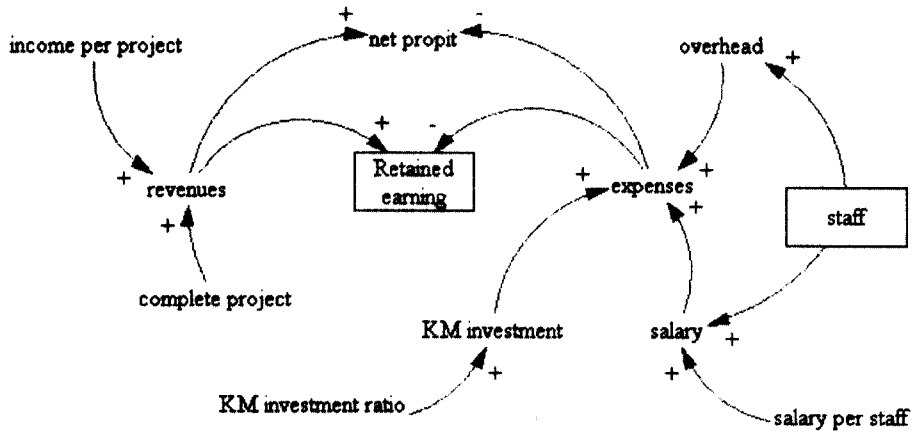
income per project

+

net propit

-

overhead

+

+

revenues

+

-

Retained earning

+

expenses

+

+

staff

+

complete project

KM investment

salary

+

+

+

KM investment ratio

salary per staff